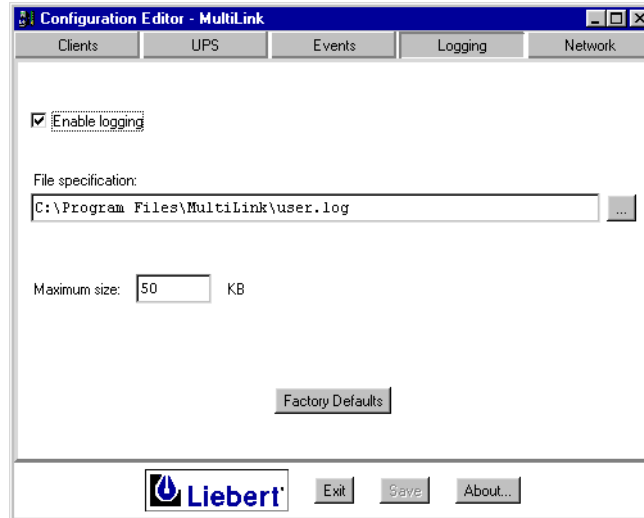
Configuration Editor - MultiLink

Clients | UPS | Events | Logging | Network

☑ Enable logging

File specification:

C:\Program Files\MultiLink\user.log

...

Maximum size: 50 KB

Factory Defaults

Liebert

Exit

Save

About...